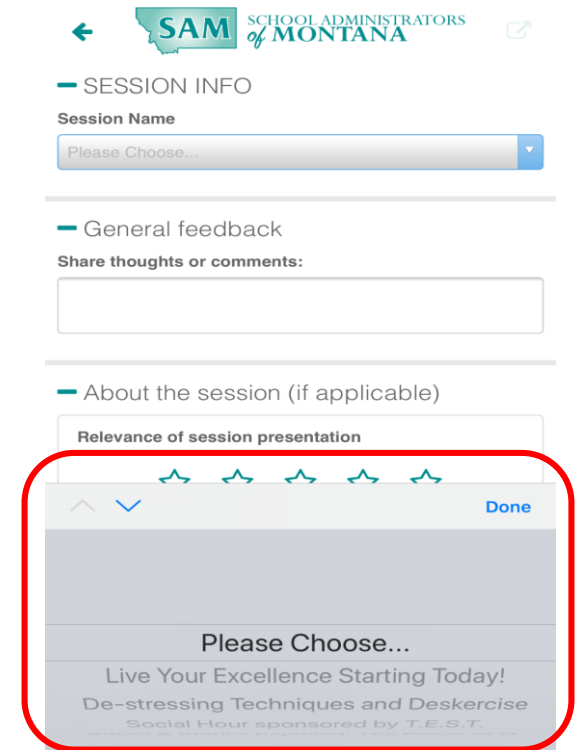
SAM SCHOOL ADMINISTRATORS of MONTANA

SESSION INFO

Session Name

Please Choose...

General feedback

Share thoughts or comments:

About the session (if applicable)

Relevance of session presentation

Done

Please Choose...

Live Your Excellence Starting Today!

De-stressing Techniques and Deskercise

Social Hour sponsored by T.E.S.T.

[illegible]